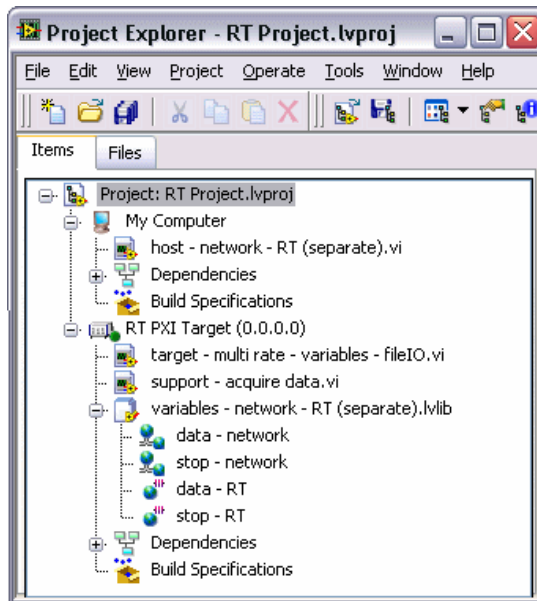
Project Explorer - RT Project.lvproj

File Edit View Project Operate Tools Window Help

Items Files

Project: RT Project.lvproj
My Computer
host - network - RT (separate).vi
Dependencies
Build Specifications
RT PXI Target (0.0.0.0)
target - multi rate - variables - fileIO.vi
support - acquire data.vi
variables - network - RT (separate).lvlib
data - network
stop - network
data - RT
stop - RT
Dependencies
Build Specifications